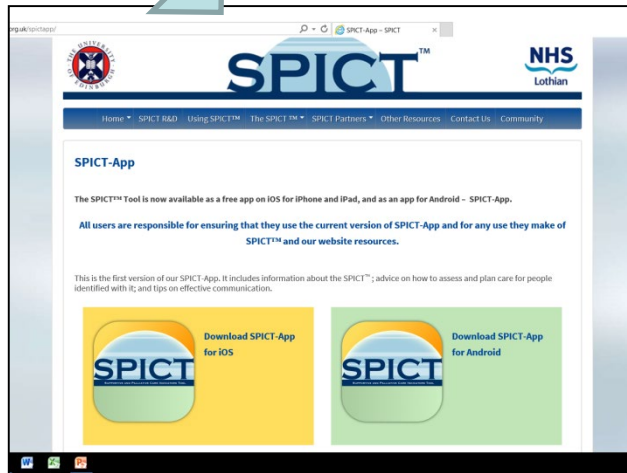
org.uk/spictapp/

SPICT-App – SPICT

THE UNIVERSITY of EDINBURGH

SPICT™

NHS Lothian

Home ▾ SPICT R&D Using SPICT™ The SPICT™ ▾ SPICT Partners ▾ Other Resources Contact Us Community

SPICT-App

The SPICT™ Tool is now available as a free app on iOS for iPhone and iPad, and as an app for Android – SPICT-App.

All users are responsible for ensuring that they use the current version of SPICT-App and for any use they make of SPICT™ and our website resources.

This is the first version of our SPICT-App. It includes information about the SPICT™; advice on how to assess and plan care for people identified with it; and tips on effective communication.

SPICT

Download SPICT-App for iOS

SPICT

Download SPICT-App for Android